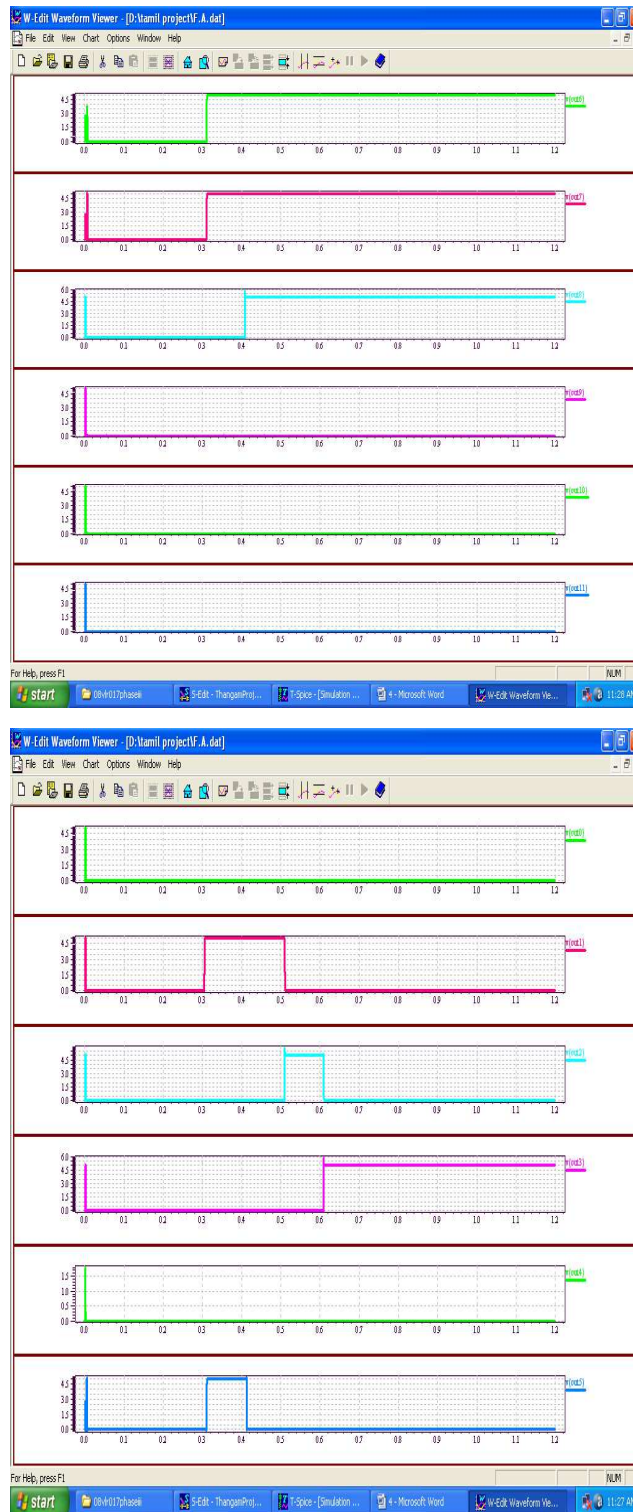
W-Edit Waveform Viewer - [D:\tamil project\F.A.dat]
File Edit View Chart Options Window Help

4.5 3.0 1.5 0.0
0.0 0.1 0.2 0.3 0.4 0.5 0.6 0.7 0.8 0.9 1.0 1.1 1.2
v(out6)

4.5 3.0 1.5 0.0
0.0 0.1 0.2 0.3 0.4 0.5 0.6 0.7 0.8 0.9 1.0 1.1 1.2
v(out7)

6.0 4.5 3.0 1.5 0.0
0.0 0.1 0.2 0.3 0.4 0.5 0.6 0.7 0.8 0.9 1.0 1.1 1.2
v(out8)

4.5 3.0 1.5 0.0
0.0 0.1 0.2 0.3 0.4 0.5 0.6 0.7 0.8 0.9 1.0 1.1 1.2
v(out9)

4.5 3.0 1.5 0.0
0.0 0.1 0.2 0.3 0.4 0.5 0.6 0.7 0.8 0.9 1.0 1.1 1.2
v(out10)

4.5 3.0 1.5 0.0
0.0 0.1 0.2 0.3 0.4 0.5 0.6 0.7 0.8 0.9 1.0 1.1 1.2
v(out11)

For Help, press F1
NUM
start 08vlr017phaseii S-Edit - ThangamProj... T-Spice - [Simulation ... 4 - Microsoft Word W-Edit Waveform Vie... 11:28 A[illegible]

W-Edit Waveform Viewer - [D:\tamil project\F.A.dat]
File Edit View Chart Options Window Help

4.5 3.0 1.5 0.0
0.0 0.1 0.2 0.3 0.4 0.5 0.6 0.7 0.8 0.9 1.0 1.1 1.2
v(out0)

4.5 3.0 1.5 0.0
0.0 0.1 0.2 0.3 0.4 0.5 0.6 0.7 0.8 0.9 1.0 1.1 1.2
v(out1)

4.5 3.0 1.5 0.0
0.0 0.1 0.2 0.3 0.4 0.5 0.6 0.7 0.8 0.9 1.0 1.1 1.2
v(out2)

6.0 4.5 3.0 1.5 0.0
0.0 0.1 0.2 0.3 0.4 0.5 0.6 0.7 0.8 0.9 1.0 1.1 1.2
v(out3)

1.5 1.0 0.5 0.0
0.0 0.1 0.2 0.3 0.4 0.5 0.6 0.7 0.8 0.9 1.0 1.1 1.2
v(out4)

4.5 3.0 1.5 0.0
0.0 0.1 0.2 0.3 0.4 0.5 0.6 0.7 0.8 0.9 1.0 1.1 1.2
v(out5)

For Help, press F1
NUM
start 08vlr017phaseii S-Edit - ThangamProj... T-Spice - [Simulation ... 4 - Microsoft Word W-Edit Waveform Vie... 11:27 A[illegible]